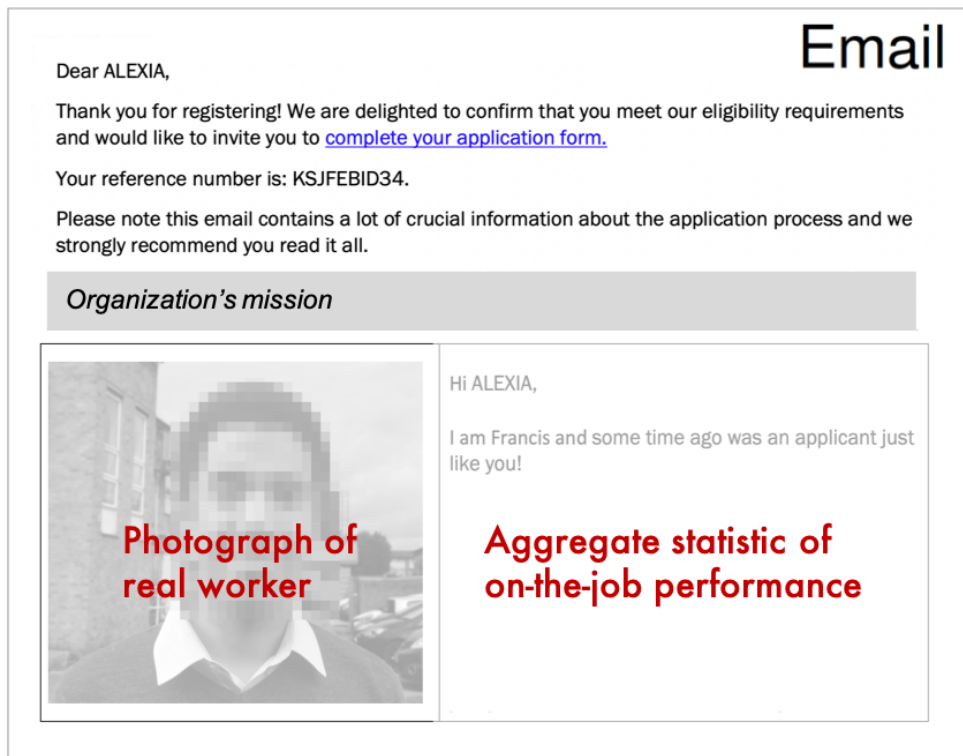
Email

Dear ALEXIA,

Thank you for registering! We are delighted to confirm that you meet our eligibility requirements and would like to invite you to complete your application form.

Your reference number is: KSJFEBID34.

Please note this email contains a lot of crucial information about the application process and we strongly recommend you read it all.

Organization's mission

Photograph of real worker

Hi ALEXIA,

I am Francis and some time ago was an applicant just like you!

Aggregate statistic of on-the-job performance